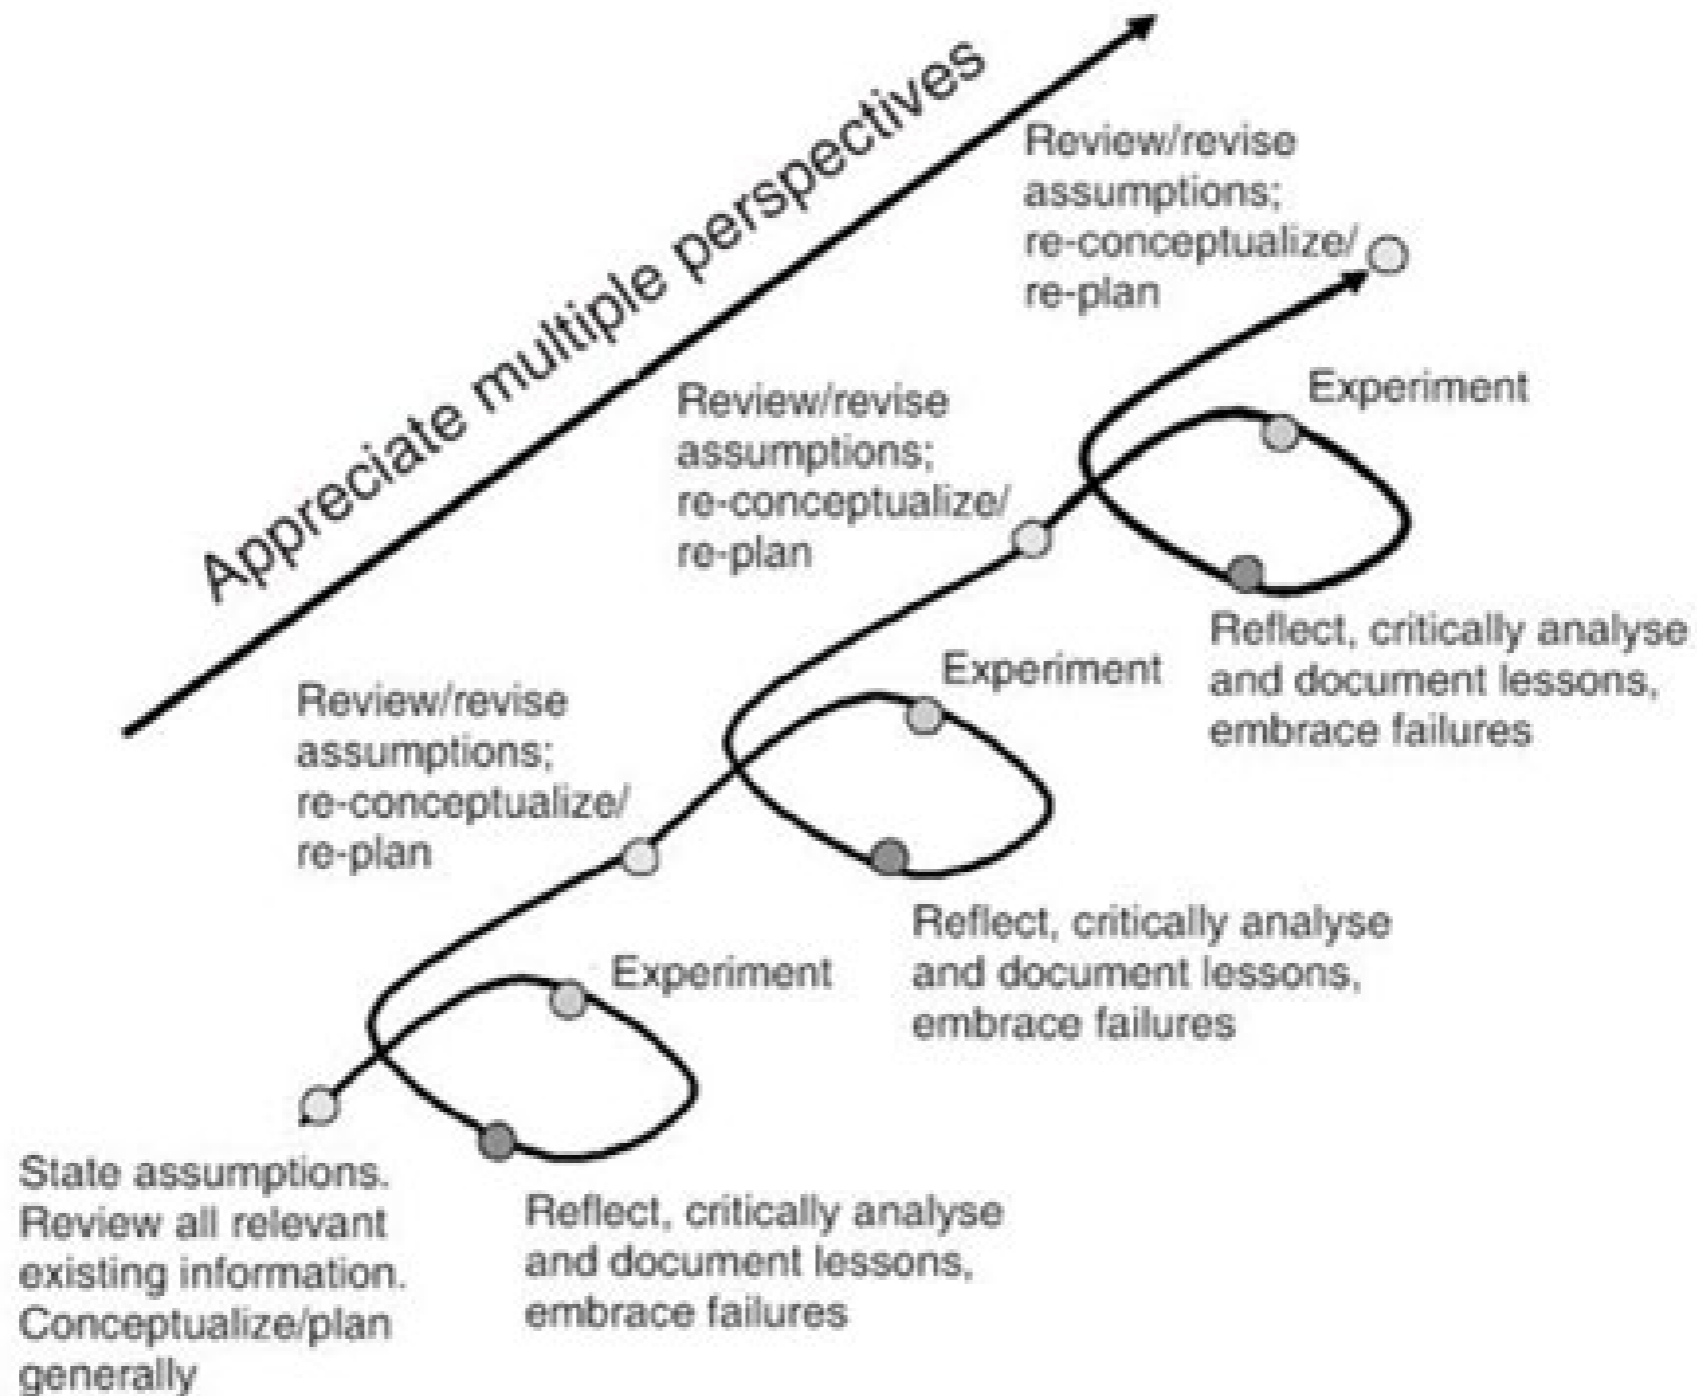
Appreciate multiple perspectives

Review/revise assumptions; re-conceptualize/ re-plan

Experiment

Review/revise assumptions; re-conceptualize/ re-plan

Reflect, critically analyse and document lessons, embrace failures

Experiment

Review/revise assumptions; re-conceptualize/ re-plan

Reflect, critically analyse and document lessons, embrace failures

Experiment

State assumptions. Review all relevant existing information. Conceptualize/plan generally

Reflect, critically analyse and document lessons, embrace failures